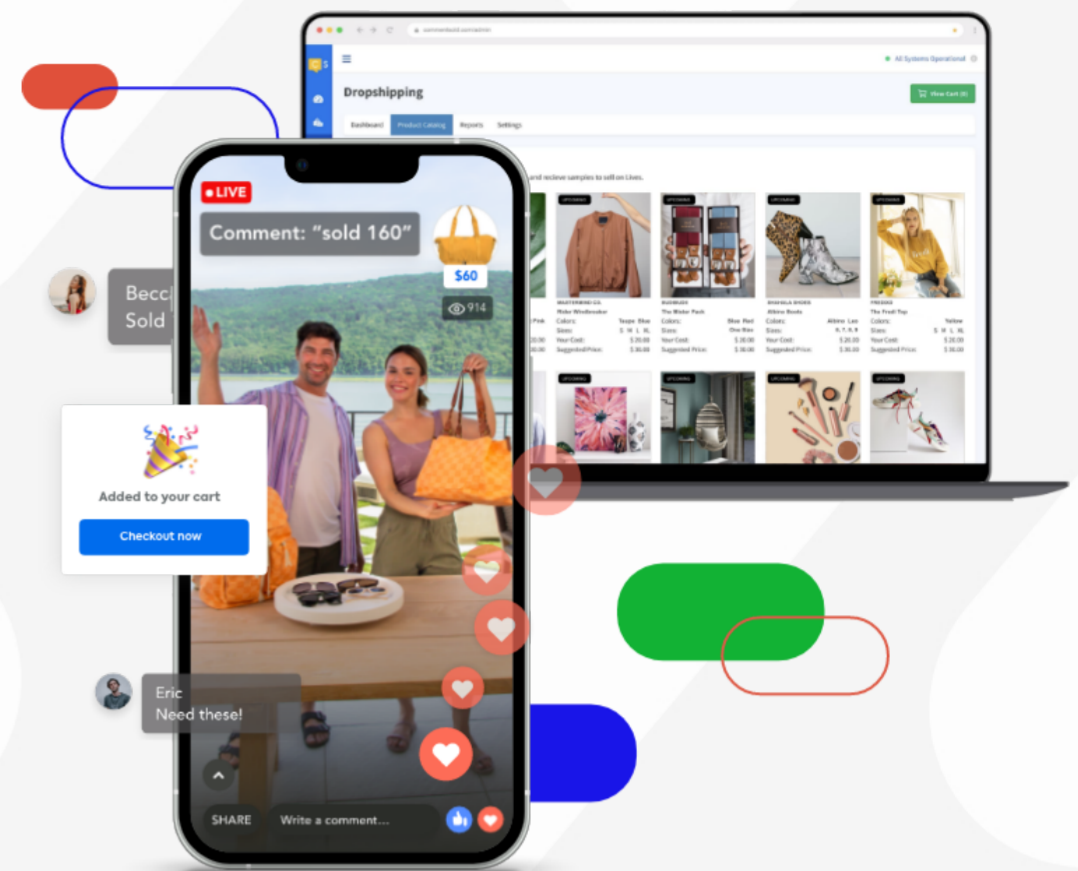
All Systems Operational

Dropshipping

View Cart (0)

Dashboard Product Catalog Reports Settings

and recieve samples to sell on Lives.

UPCOMING UPCOMING UPCOMING UPCOMING UPCOMING

MASTERMIND CO.
Moke Windbreaker
Colors: Taupe Blue
Sizes: S M L XL
Your Cost: $20.00
Suggested Price: $30.00

The Wider Pack
Colors: Blue Red
Sizes: One Size
Your Cost: $20.00
Suggested Price: $30.00

Atkins Boots
Colors: Atkins Leo
Sizes: 6, 7, 8, 9
Your Cost: $20.00
Suggested Price: $30.00

The Fresh Top
Colors: Yellow
Sizes: S M L XL
Your Cost: $20.00
Suggested Price: $30.00

UPCOMING UPCOMING UPCOMING UPCOMING

LIVE

Comment: "sold 160"

$60

914

Becc
Sold

Added to your cart

Checkout now

Eric
Need these!

SHARE

Write a comment...